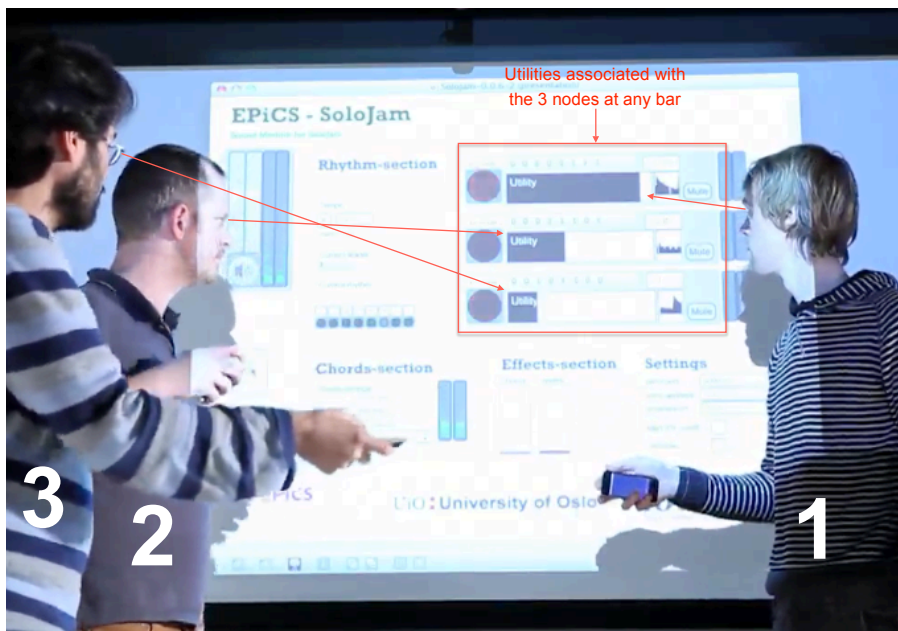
Utilities associated with the 3 nodes at any bar

EPiCS - SoloJam

Rhythm-section

Utility
Mute

Utility
Mute

Utility
Mute

Chords-section

Effects-section

Settings

EPiCS

UiO : University of Oslo

3

2

1